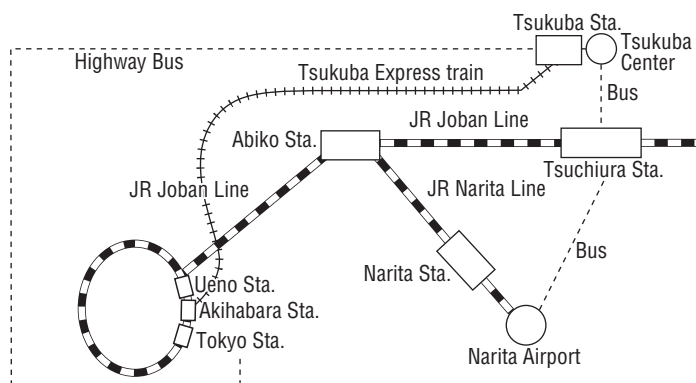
Tsukuba Sta.
Tsukuba Center
Highway Bus
Tsukuba Express train
Bus
Abiko Sta.
JR Joban Line
Tsuchiura Sta.
JR Joban Line
JR Narita Line
Bus
Narita Sta.
Ueno Sta.
Akihabara Sta.
Tokyo Sta.
Narita Airport